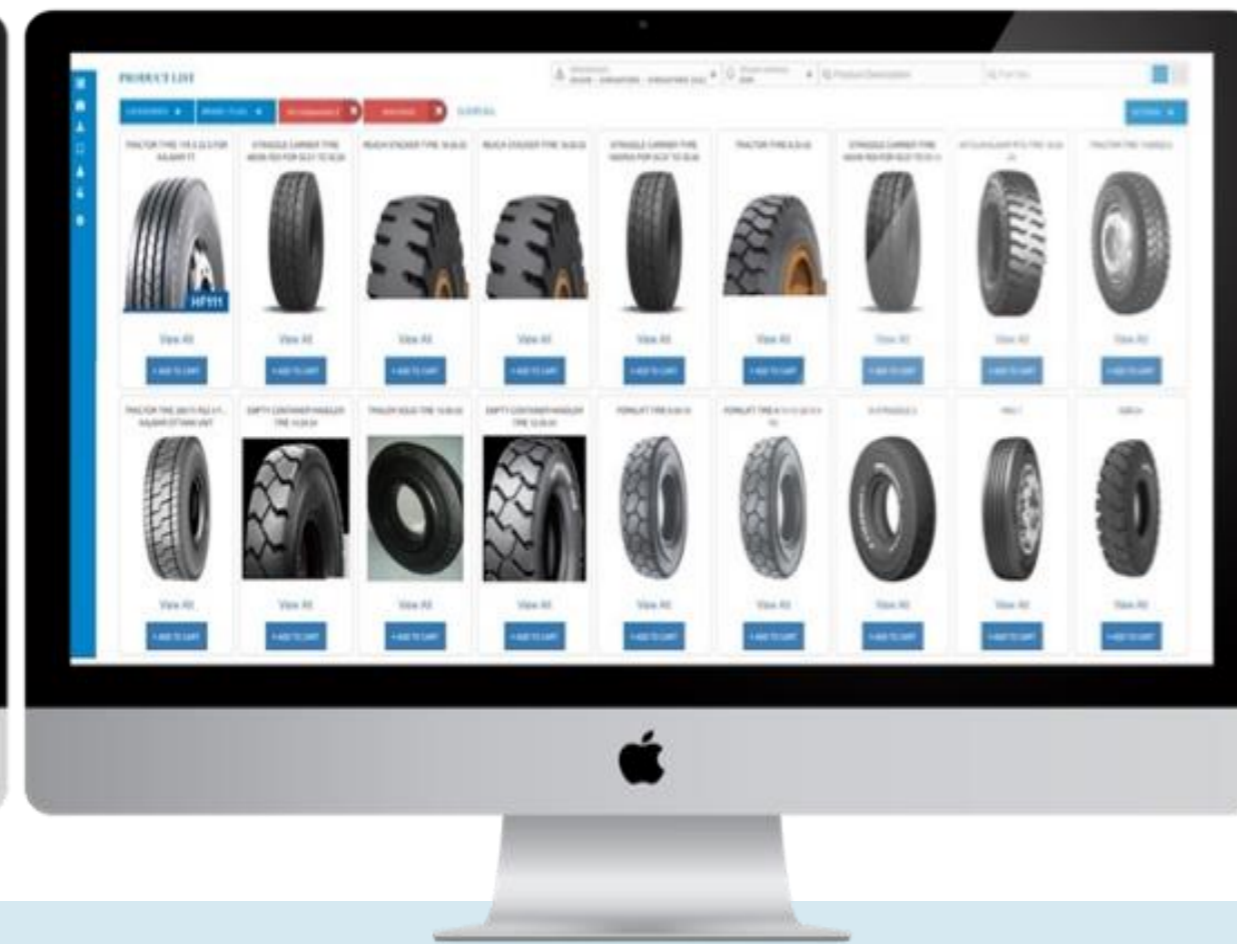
PRODUCT LIST

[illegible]

TRACTOR TYRE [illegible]

HF111

STRADDLE CARRIER TYRE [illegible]

REACH STACKER TYRE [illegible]

REACH STACKER TYRE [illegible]

STRADDLE CARRIER TYRE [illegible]

TRACTOR TYRE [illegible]

STRADDLE CARRIER TYRE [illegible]

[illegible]

TRACTOR TYRE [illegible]

View All

+ ADD TO CART

TRACTOR TYRE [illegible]

EMPTY CONTAINER HANDLER TYRE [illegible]

TRAILER SOLID TYRE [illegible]

EMPTY CONTAINER HANDLER TYRE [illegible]

FORKLIFT TYRE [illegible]

FORKLIFT TYRE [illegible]

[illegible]

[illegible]

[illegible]

View All

+ ADD TO CART